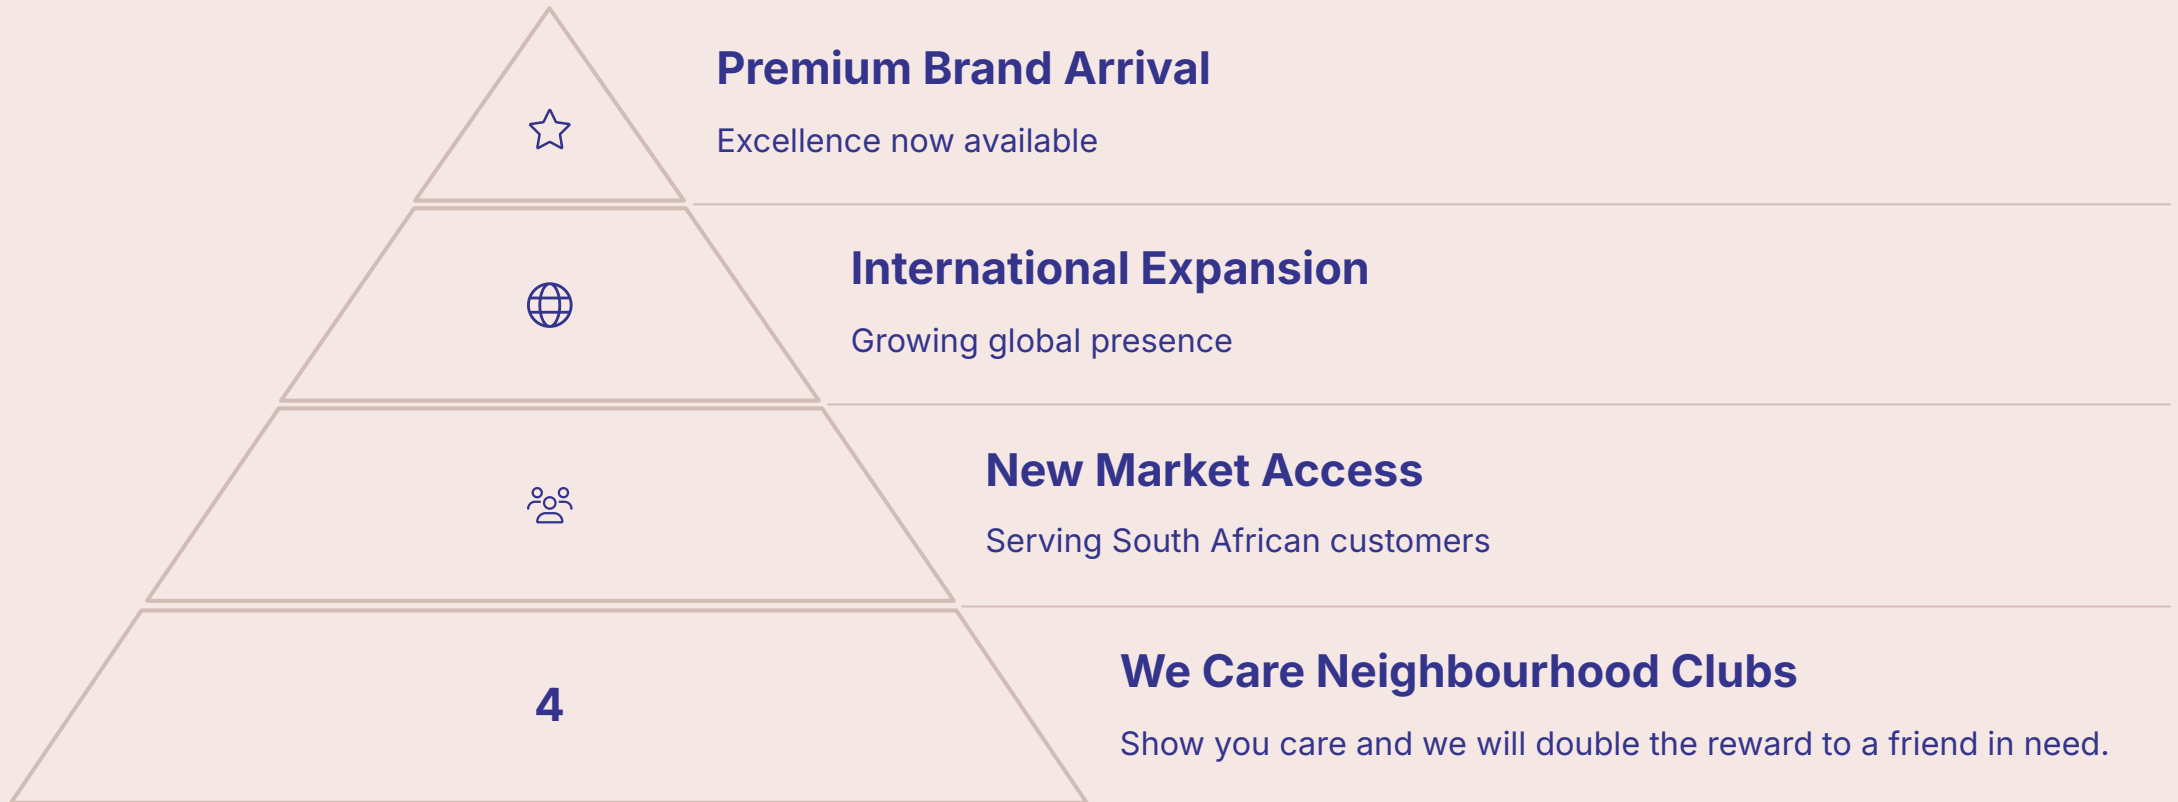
Premium Brand Arrival

Excellence now available

International Expansion

Growing global presence

New Market Access

Serving South African customers

4

We Care Neighbourhood Clubs

Show you care and we will double the reward to a friend in need.